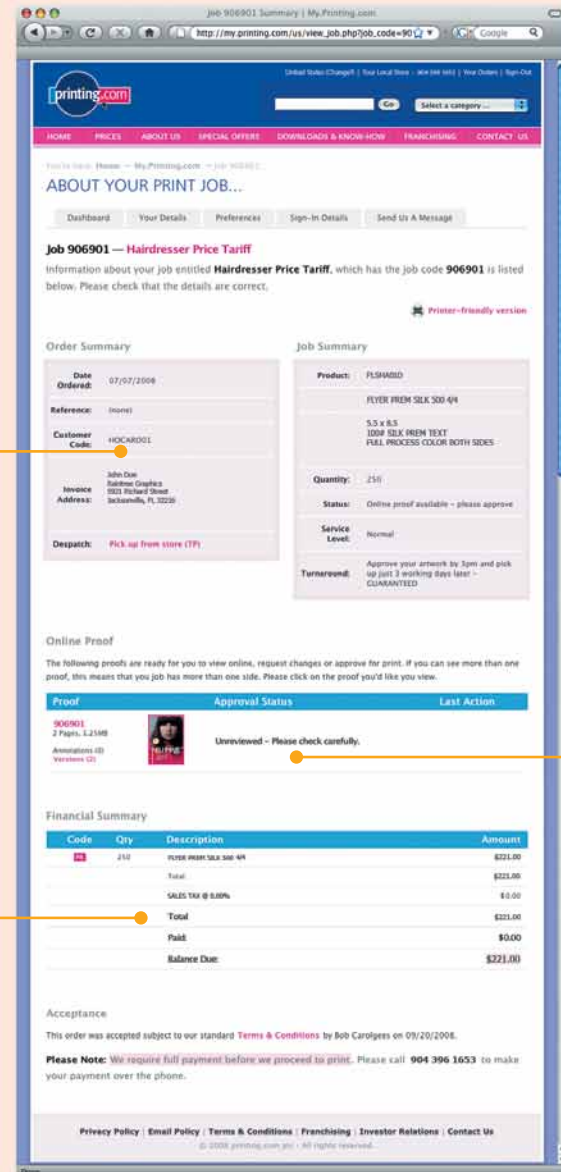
Job 906901 Summary | My.Printing.com

http://my.printing.com/us/view_job.php?job_code=90

Google

printing.com

United States (Change?) | Your Local Store - 904 396 1653 | Your Orders | Sign Out

Go

Select a category ...

HOME PRICES ABOUT US SPECIAL OFFERS DOWNLOADS & KNOW-HOW FRANCHISING CONTACT US

You're here: Home → My.Printing.com → Job 906901

ABOUT YOUR PRINT JOB...

Dashboard | Your Details | Preferences | Sign-In Details | Send Us A Message

Job 906901 — Hairdresser Price Tariff

Information about your job entitled Hairdresser Price Tariff, which has the job code 906901 is listed below. Please check that the details are correct.

Printer-friendly version

Order Summary

| | |
|---|---|
| Date Ordered: | 07/07/2008 |
| Reference: | (none) |
| Customer Code: | HOCARD01 |
| Invoice Address: | John Doe Rainbow Graphics 9921 Richard Street Jacksonville, FL 32216 |
| Despatch: | Pick up from store (TP) |

Job Summary

| | |
|---|---|
| Product: | FLSHA00D |
| | FLYER PREM SILK 500 4/4 |
| | 5.5 x 8.5 100# SILK PREM TEXT FULL PROCESS COLOR BOTH SIDES |
| Quantity: | 250 |
| Status: | Online proof available - please approve |
| Service Level: | Normal |
| Turnaround: | Approve your artwork by 3pm and pick up just 3 working days later - GUARANTEED |

Online Proof

The following proofs are ready for you to view online, request changes or approve for print. If you can see more than one proof, this means that you job has more than one side. Please click on the proof you'd like you view.

| Proof | Approval Status | Last Action |
|---|---|---|
| 906901 2 Pages, 1.25MB Annotations (0) Versions (2) | Unreviewed - Please check carefully. | |

Financial Summary

| Code | Qty | Description | Amount |
|---|---|---|---|
| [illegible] | 250 | FLYER PREM SILK 500 4/4 | $221.00 |
| | | Total: | $221.00 |
| | | SALES TAX @ 0.00% | $0.00 |
| | | Total | $221.00 |
| | | Paid: | $0.00 |
| | | Balance Due: | $221.00 |

Acceptance

This order was accepted subject to our standard Terms & Conditions by Bob Carolgees on 09/20/2008.

Please Note: We require full payment before we proceed to print. Please call 904 396 1653 to make your payment over the phone.

Privacy Policy | Email Policy | Terms & Conditions | Franchising | Investor Relations | Contact Us

© 2008 printing.com plc - All rights reserved.

Done